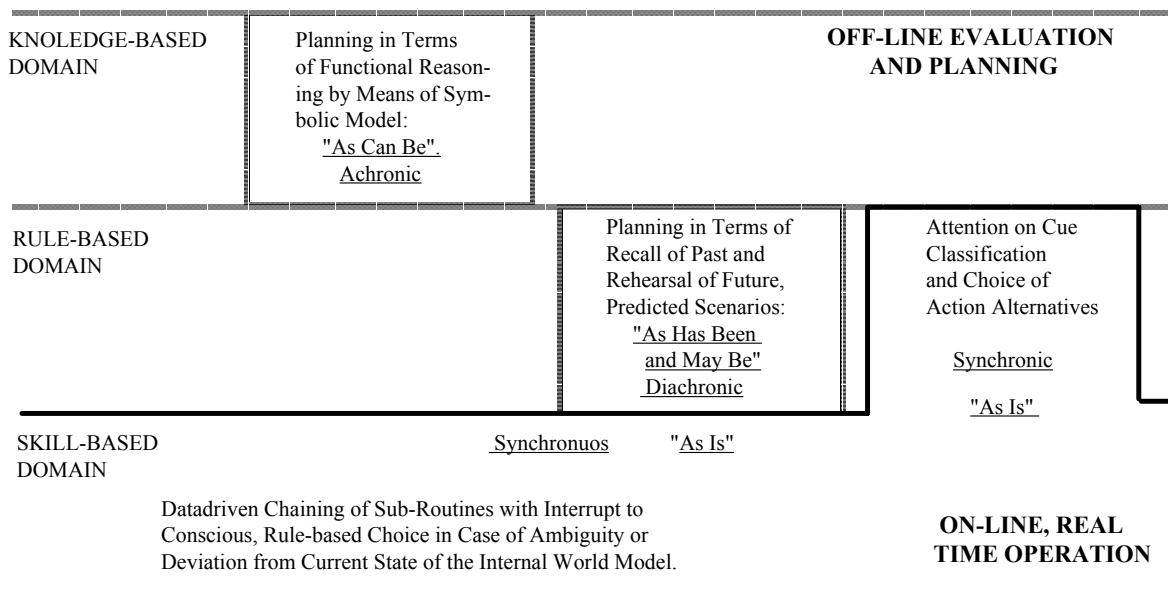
KNOLEDGE-BASED DOMAIN

Planning in Terms of Functional Reasoning by Means of Symbolic Model:
"As Can Be".
Achronic

OFF-LINE EVALUATION AND PLANNING

RULE-BASED DOMAIN

Planning in Terms of Recall of Past and Rehearsal of Future, Predicted Scenarios:
"As Has Been and May Be"
Diachronic

Attention on Cue Classification and Choice of Action Alternatives

Synchronic

"As Is"

SKILL-BASED DOMAIN

Synchronuos "As Is"

Datadriven Chaining of Sub-Routines with Interrupt to Conscious, Rule-based Choice in Case of Ambiguity or Deviation from Current State of the Internal World Model.

ON-LINE, REAL TIME OPERATION